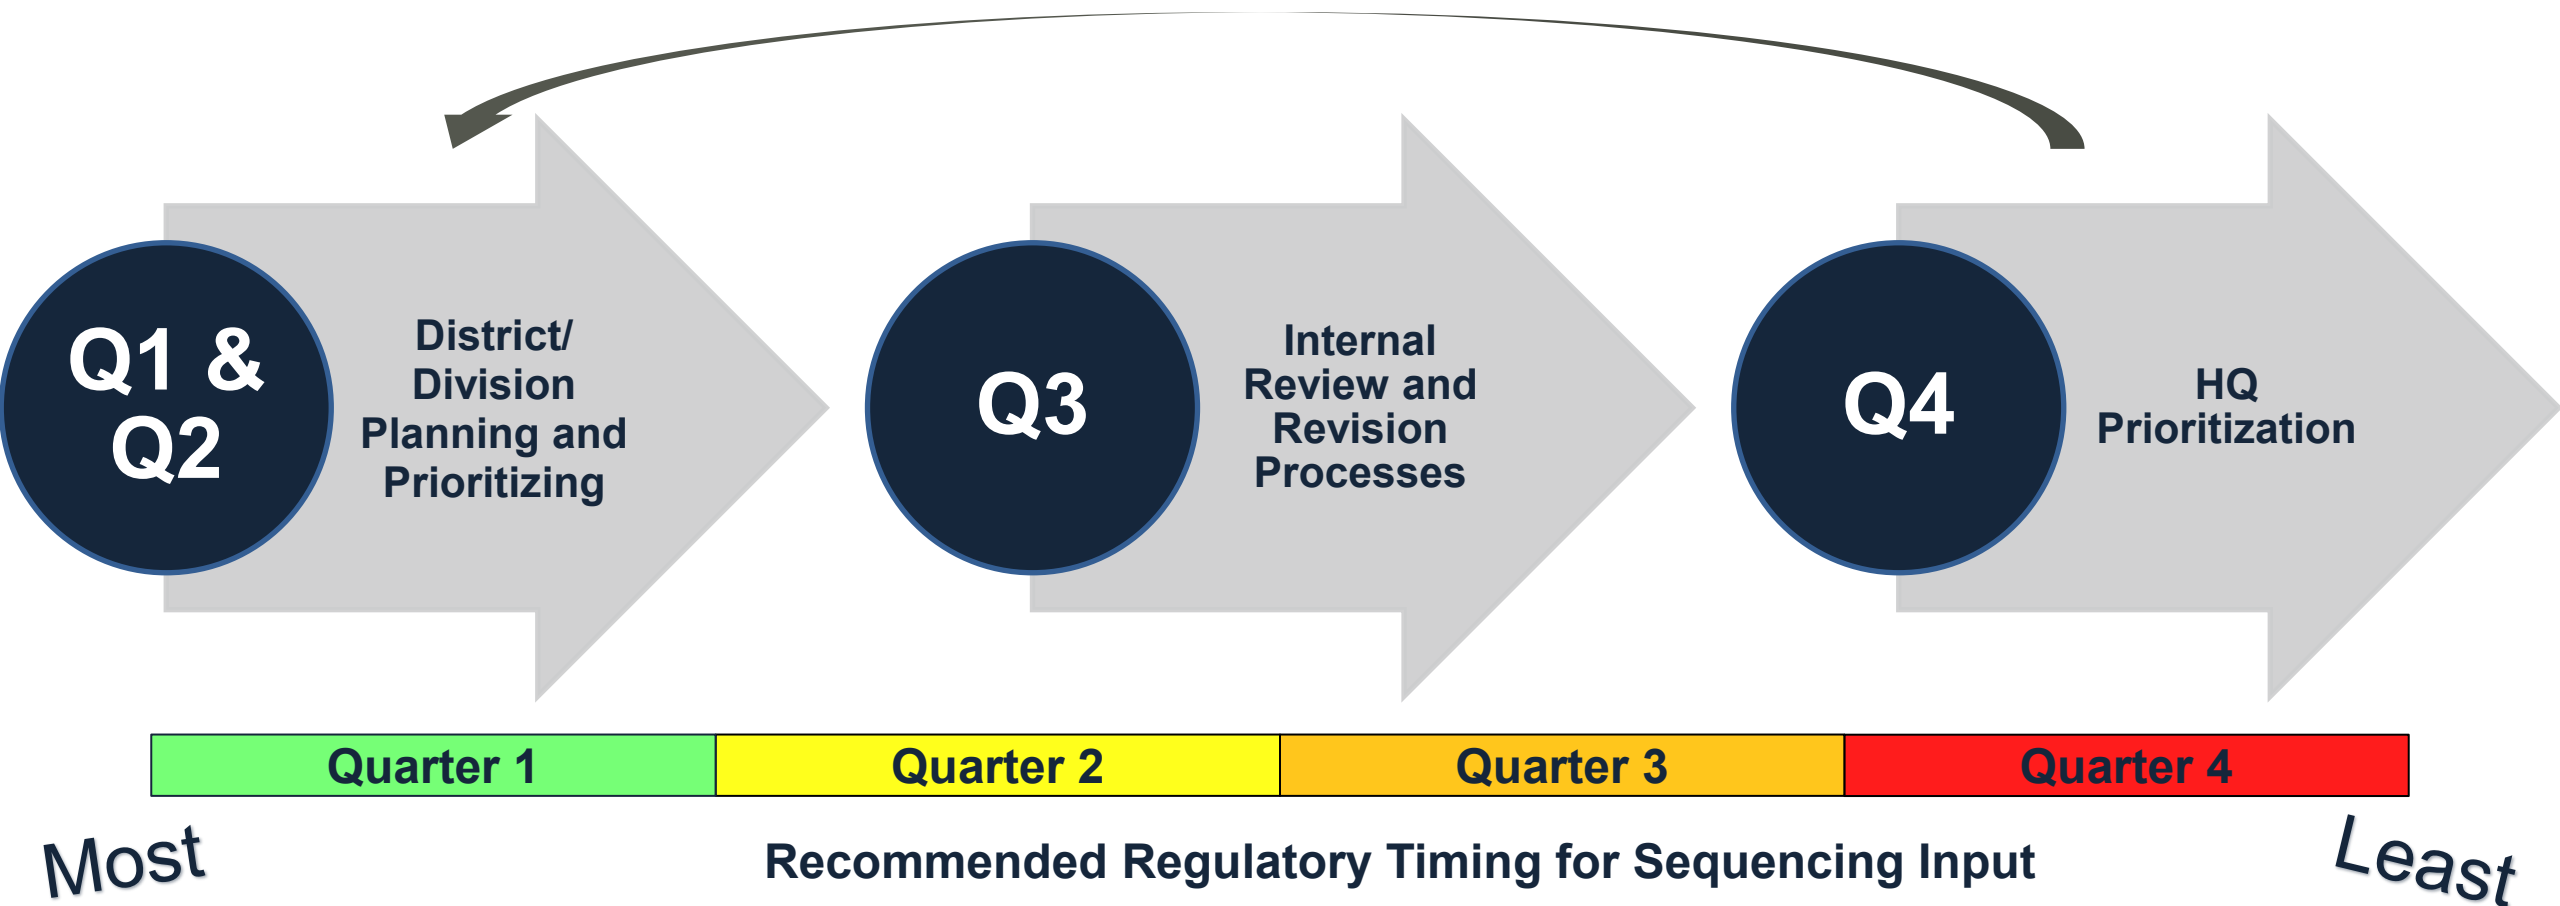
Q1 & Q2

District/ Division Planning and Prioritizing

Q3

Internal Review and Revision Processes

Q4

HQ Prioritization

| Quarter 1 | Quarter 2 | Quarter 3 | Quarter 4 |
|---|---|---|---|

Most

Recommended Regulatory Timing for Sequencing Input

Least